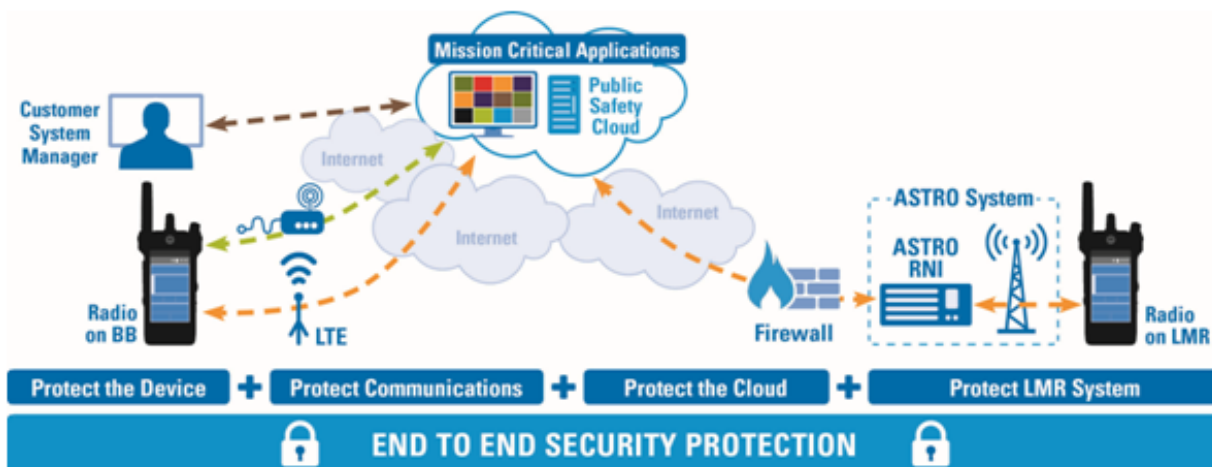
Mission Critical Applications

Public Safety Cloud

Customer System Manager

Internet

Internet

Internet

ASTRO System

ASTRO RNI

Radio on BB

LTE

Firewall

Radio on LMR

Protect the Device + Protect Communications + Protect the Cloud + Protect LMR System

END TO END SECURITY PROTECTION